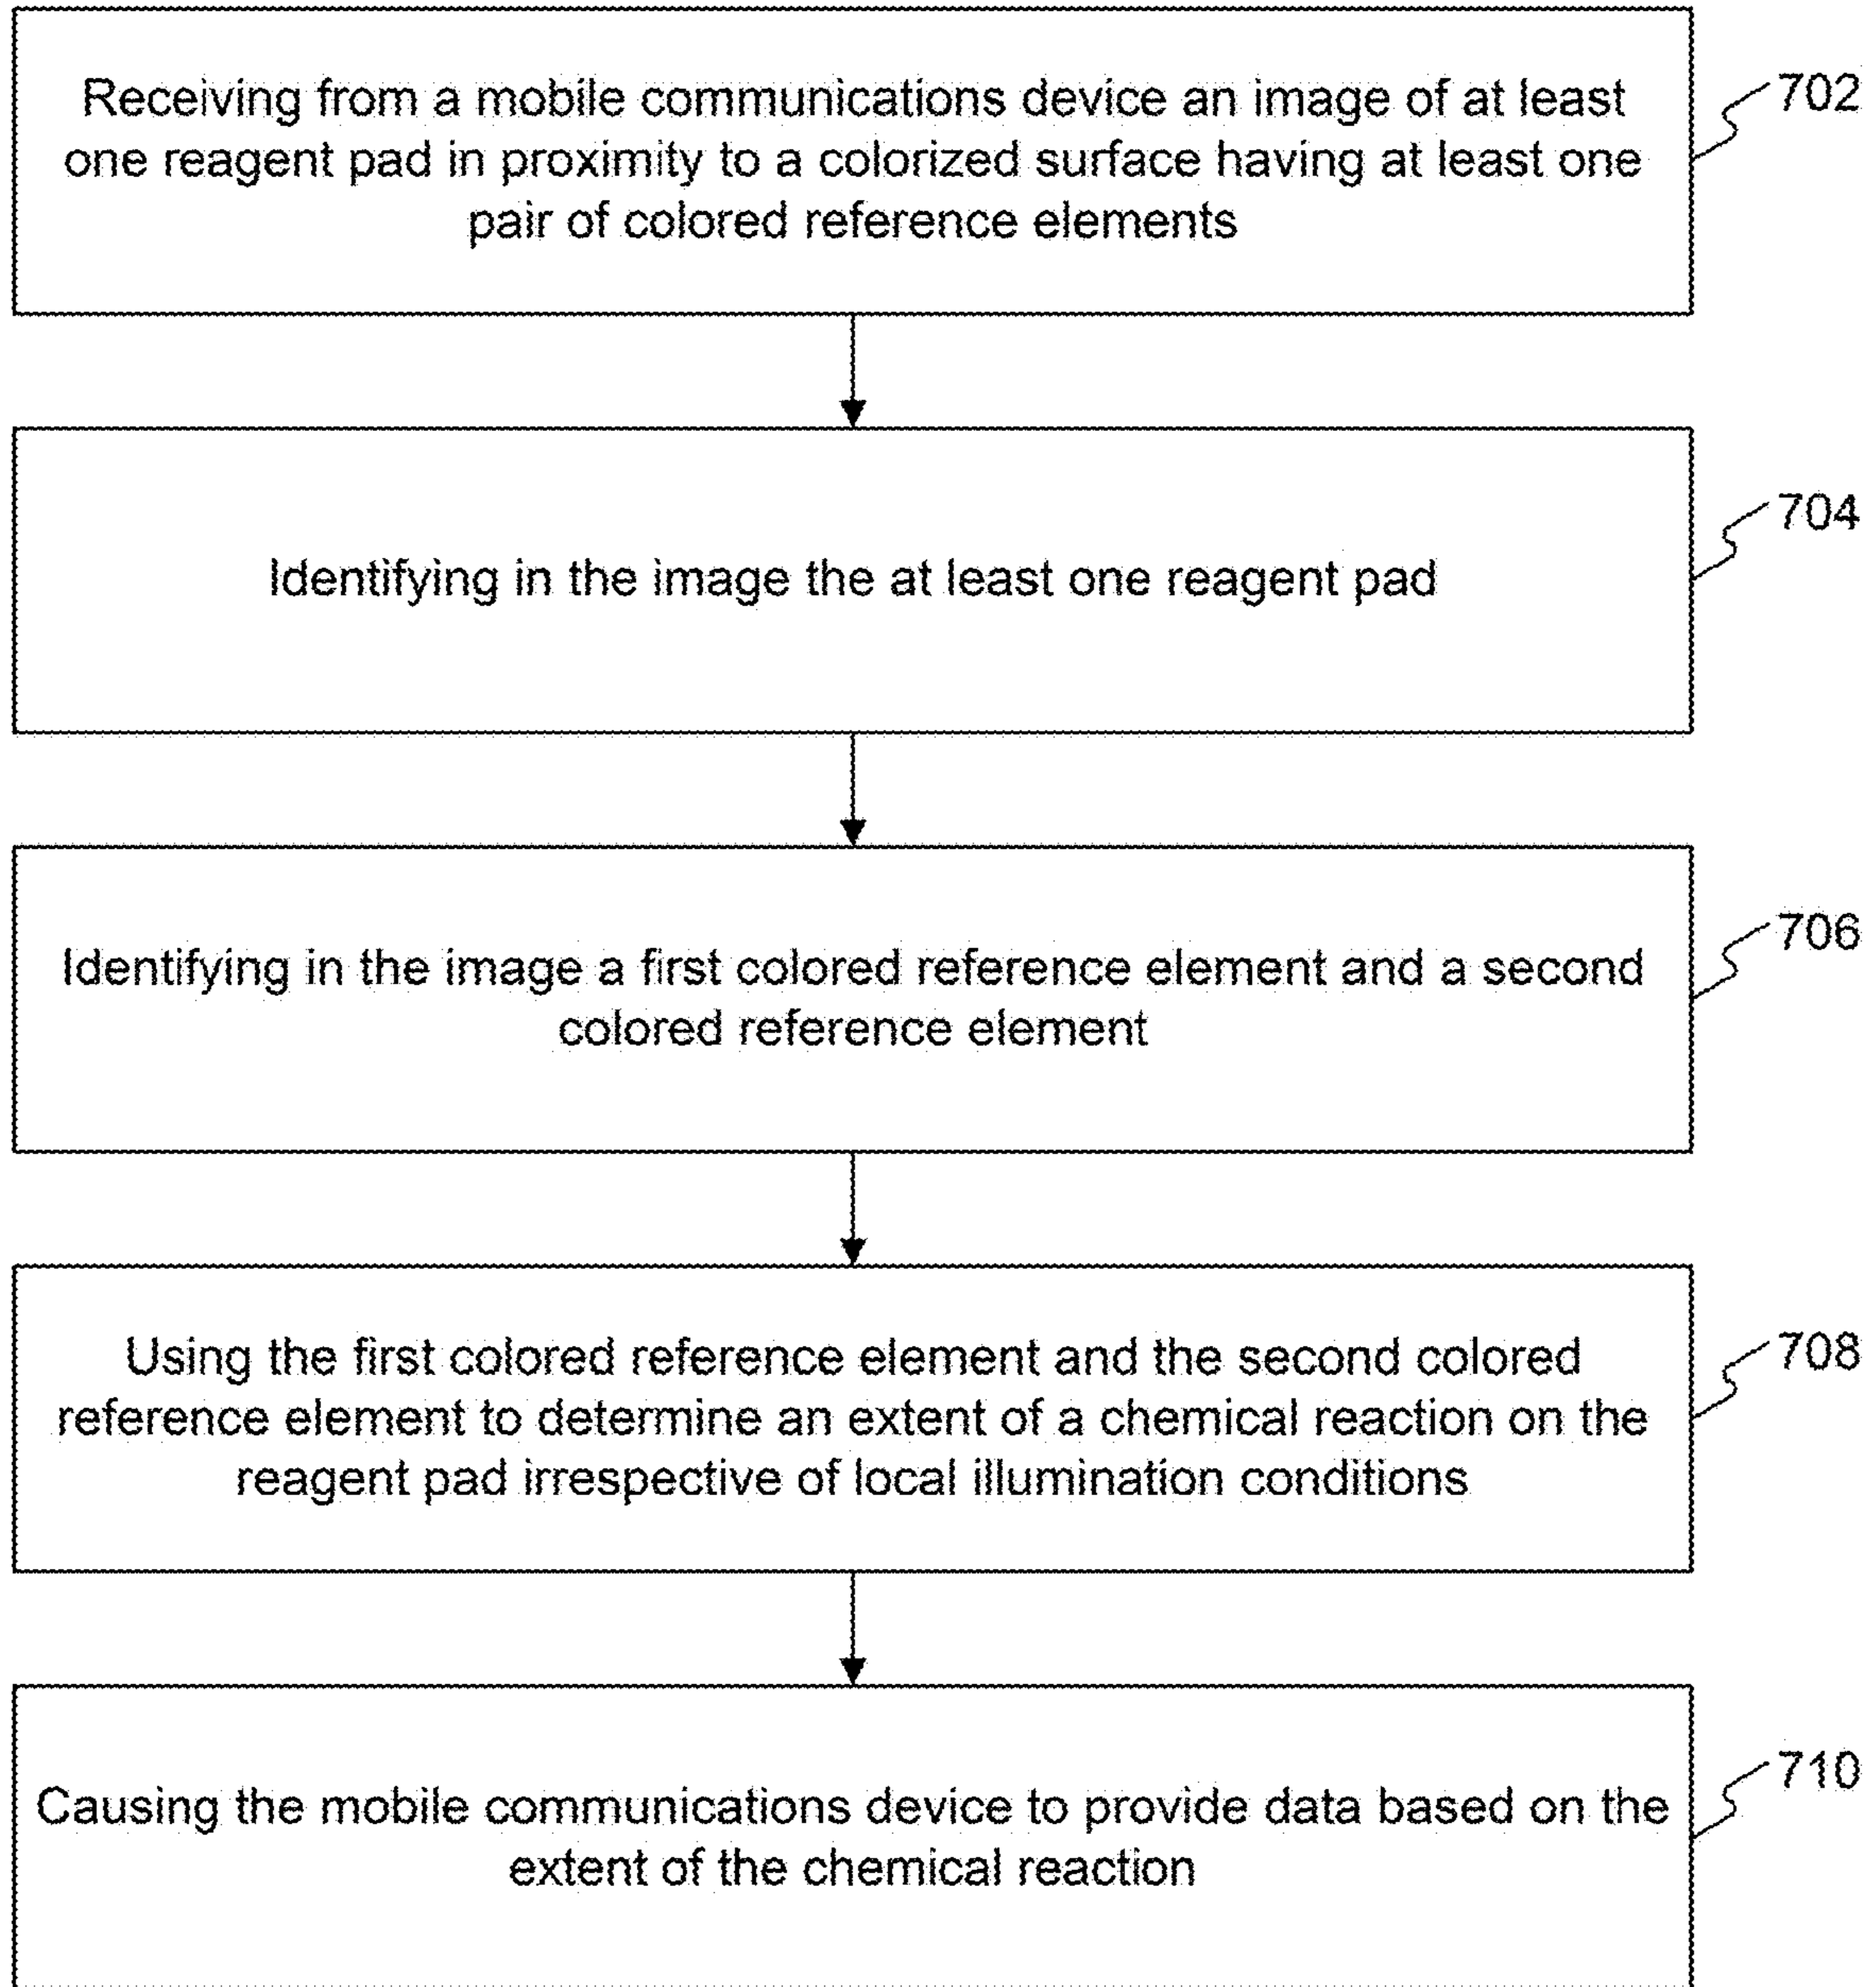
Receiving from a mobile communications device an image of at least one reagent pad in proximity to a colorized surface having at least one pair of colored reference elements

702

Identifying in the image the at least one reagent pad

704

Identifying in the image a first colored reference element and a second colored reference element

706

Using the first colored reference element and the second colored reference element to determine an extent of a chemical reaction on the reagent pad irrespective of local illumination conditions

708

Causing the mobile communications device to provide data based on the extent of the chemical reaction

710